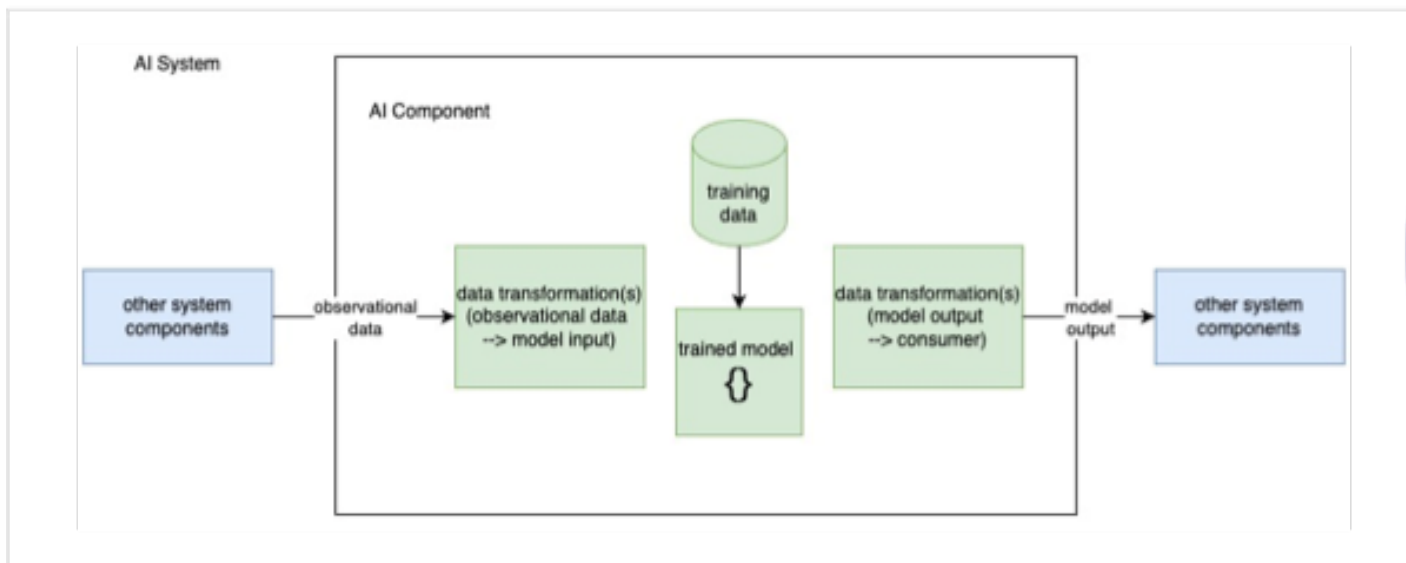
AI System

AI Component

other system components

observational data

data transformation(s) (observational data --> model input)

training data

trained model

{}

data transformation(s) (model output --> consumer)

model output

other system components